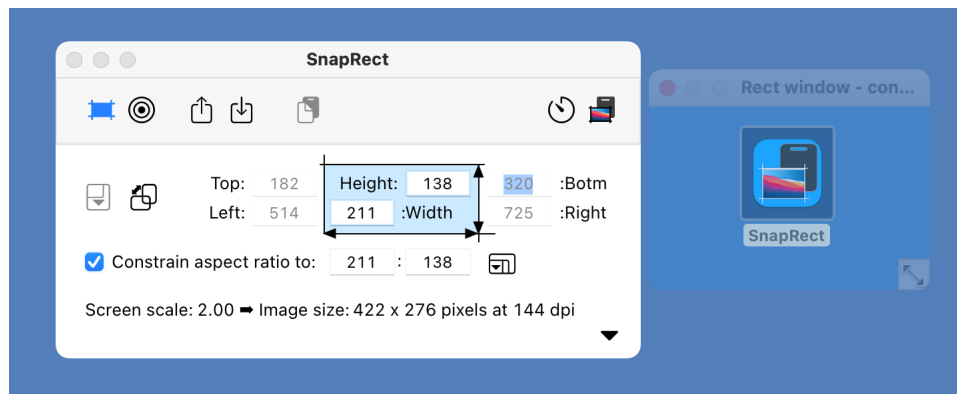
SnapRect

Top: 182
Height: 138
320 :Botm
Left: 514
211 :Width
725 :Right

Constrain aspect ratio to: 211 : 138

Screen scale: 2.00 ➡ Image size: 422 x 276 pixels at 144 dpi

Rect window - con...

SnapRect